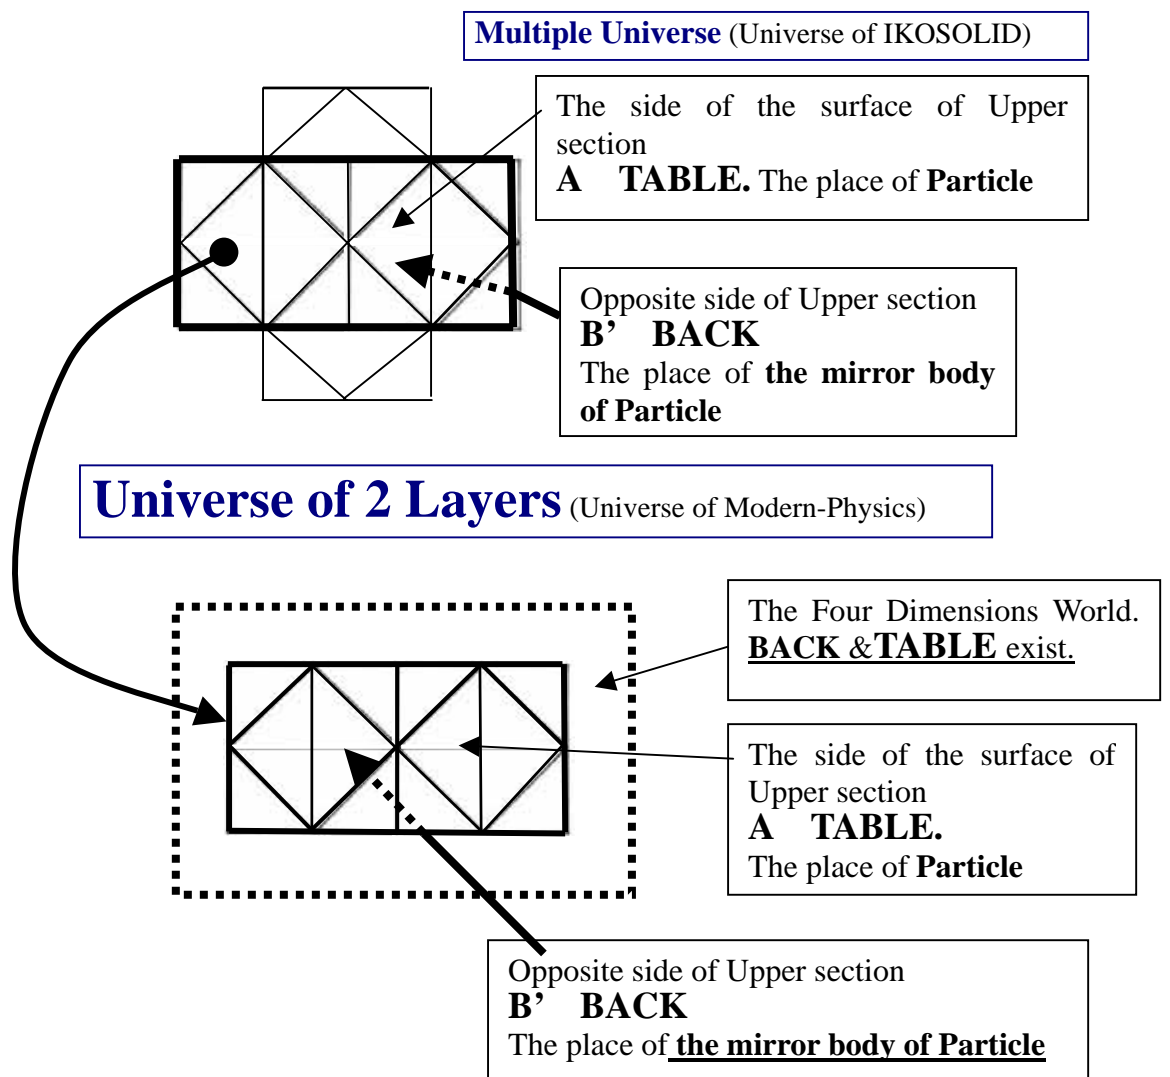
Multiple Universe (Universe of IKOSOLID)

The side of the surface of Upper section
A TABLE. The place of Particle

Opposite side of Upper section
B' BACK
The place of the mirror body of Particle

Universe of 2 Layers (Universe of Modern-Physics)

The Four Dimensions World. BACK &TABLE exist.

The side of the surface of Upper section
A TABLE.
The place of Particle

Opposite side of Upper section
B' BACK
The place of the mirror body of Particle